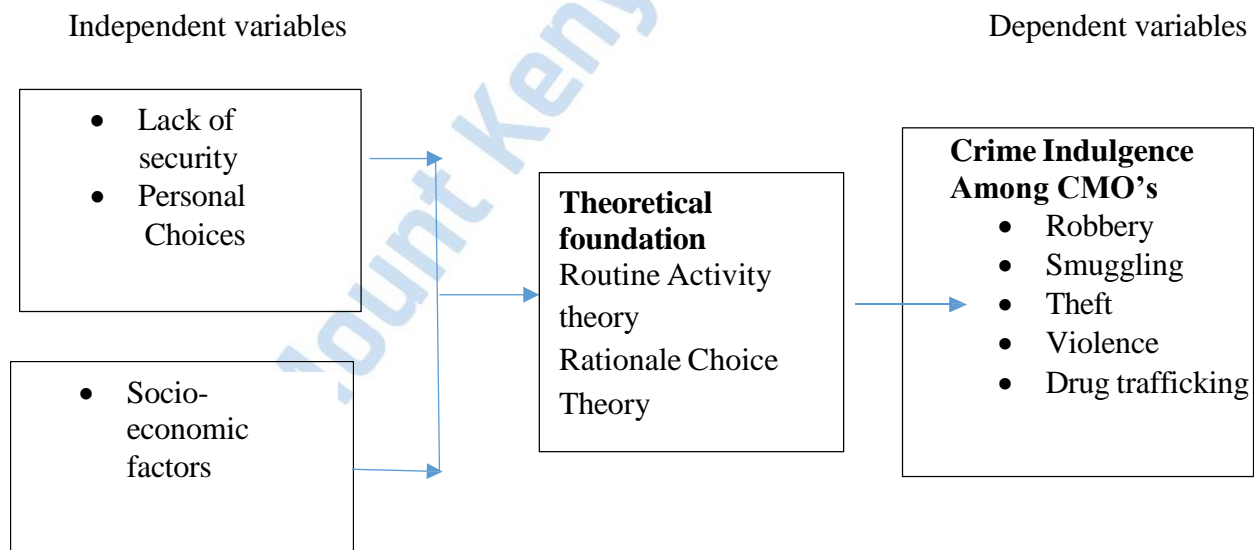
Independent variables

Dependent variables

- Lack of security
- Personal Choices

- Socio-economic factors

**Theoretical foundation**
Routine Activity theory
Rationale Choice Theory

**Crime Indulgence Among CMO's**
- Robbery
- Smuggling
- Theft
- Violence
- Drug trafficking

Mount Kenya